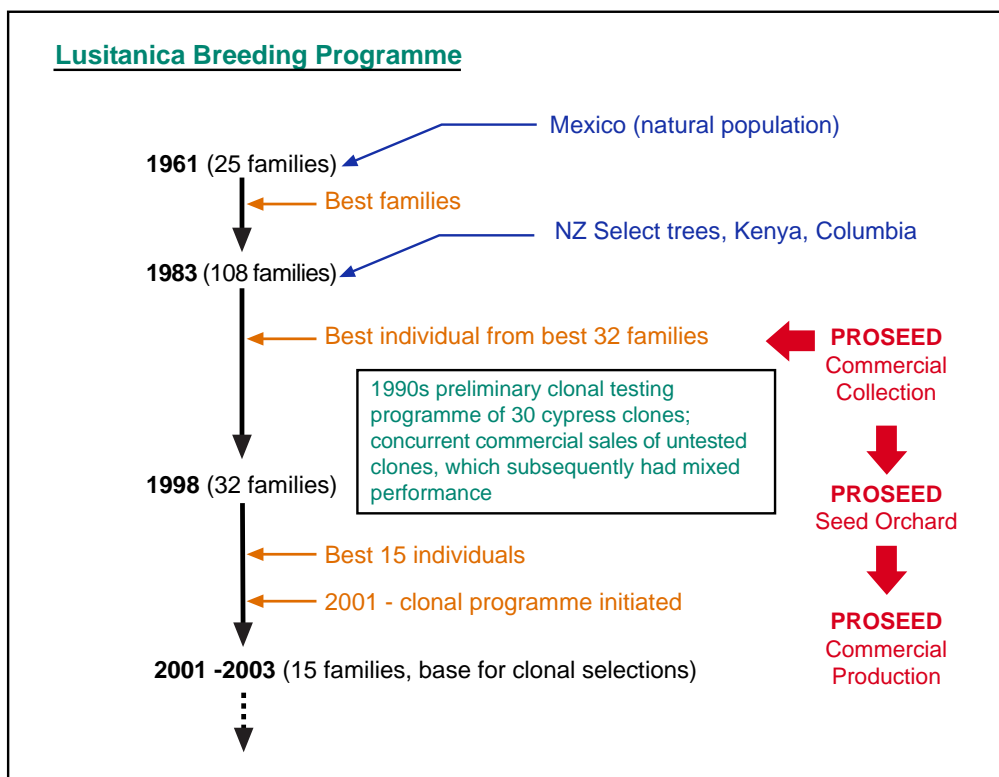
Lusitanica Breeding Programme

Mexico (natural population)

1961 (25 families)

Best families

NZ Select trees, Kenya, Columbia

1983 (108 families)

Best individual from best 32 families

PROSEED
Commercial
Collection

1990s preliminary clonal testing programme of 30 cypress clones; concurrent commercial sales of untested clones, which subsequently had mixed performance

1998 (32 families)

PROSEED
Seed Orchard

Best 15 individuals

2001 - clonal programme initiated

PROSEED
Commercial
Production

2001 -2003 (15 families, base for clonal selections)